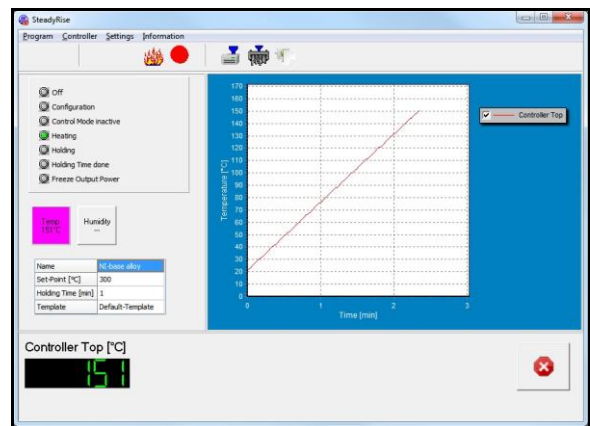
SteadyRise

Program Controller Settings Information

Off
Configuration
Control Mode inactive
Heating
Holding
Holding Time done
Freeze Output Power

Temp 151°C

Humidity
--

| Name | NI-base alloy |
|---|---|
| Set-Point [°C] | 300 |
| Holding Time [min] | 1 |
| Template | Default-Template |

Temperature [°C]
170
160
150
140
130
120
110
100
90
80
70
60
50
40
30
20
10
0
0
1
2
3
Time [min]

Controller Top

Controller Top [°C]
151